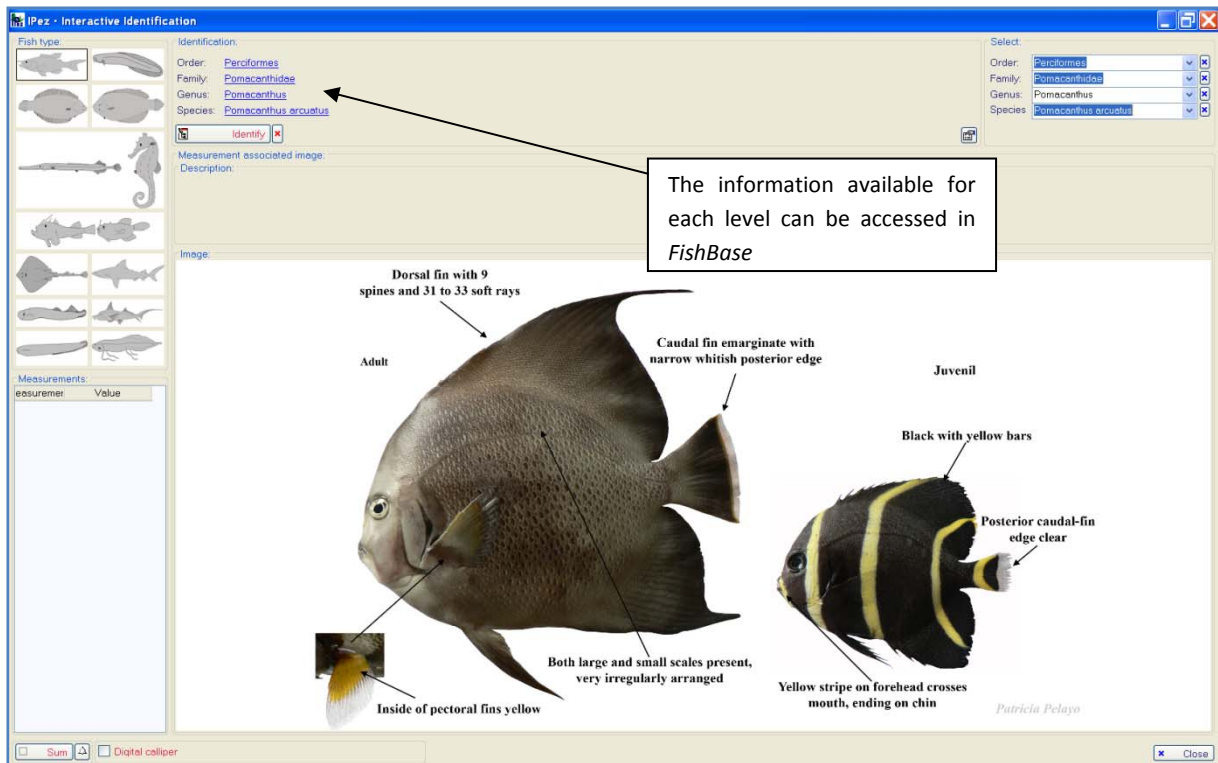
IPez - Interactive Identification

Fish type:

Identification:
Order: Perciformes
Family: Pomacanthidae
Genus: Pomacanthus
Species: Pomacanthus arcuatus

Identify

Select:
Order: Perciformes
Family: Pomacanthidae
Genus: Pomacanthus
Species: Pomacanthus arcuatus

Measurement associated image:
Description:

The information available for each level can be accessed in *FishBase*

Image:

Measurements:
easuremer | Value

Dorsal fin with 9 spines and 31 to 33 soft rays

Adult

Caudal fin emarginate with narrow whitish posterior edge

Juvenil

Black with yellow bars

Posterior caudal-fin edge clear

Both large and small scales present, very irregularly arranged

Yellow stripe on forehead crosses mouth, ending on chin

Inside of pectoral fins yellow

Patricia Pelayo

Sum

Digital calliper

Close